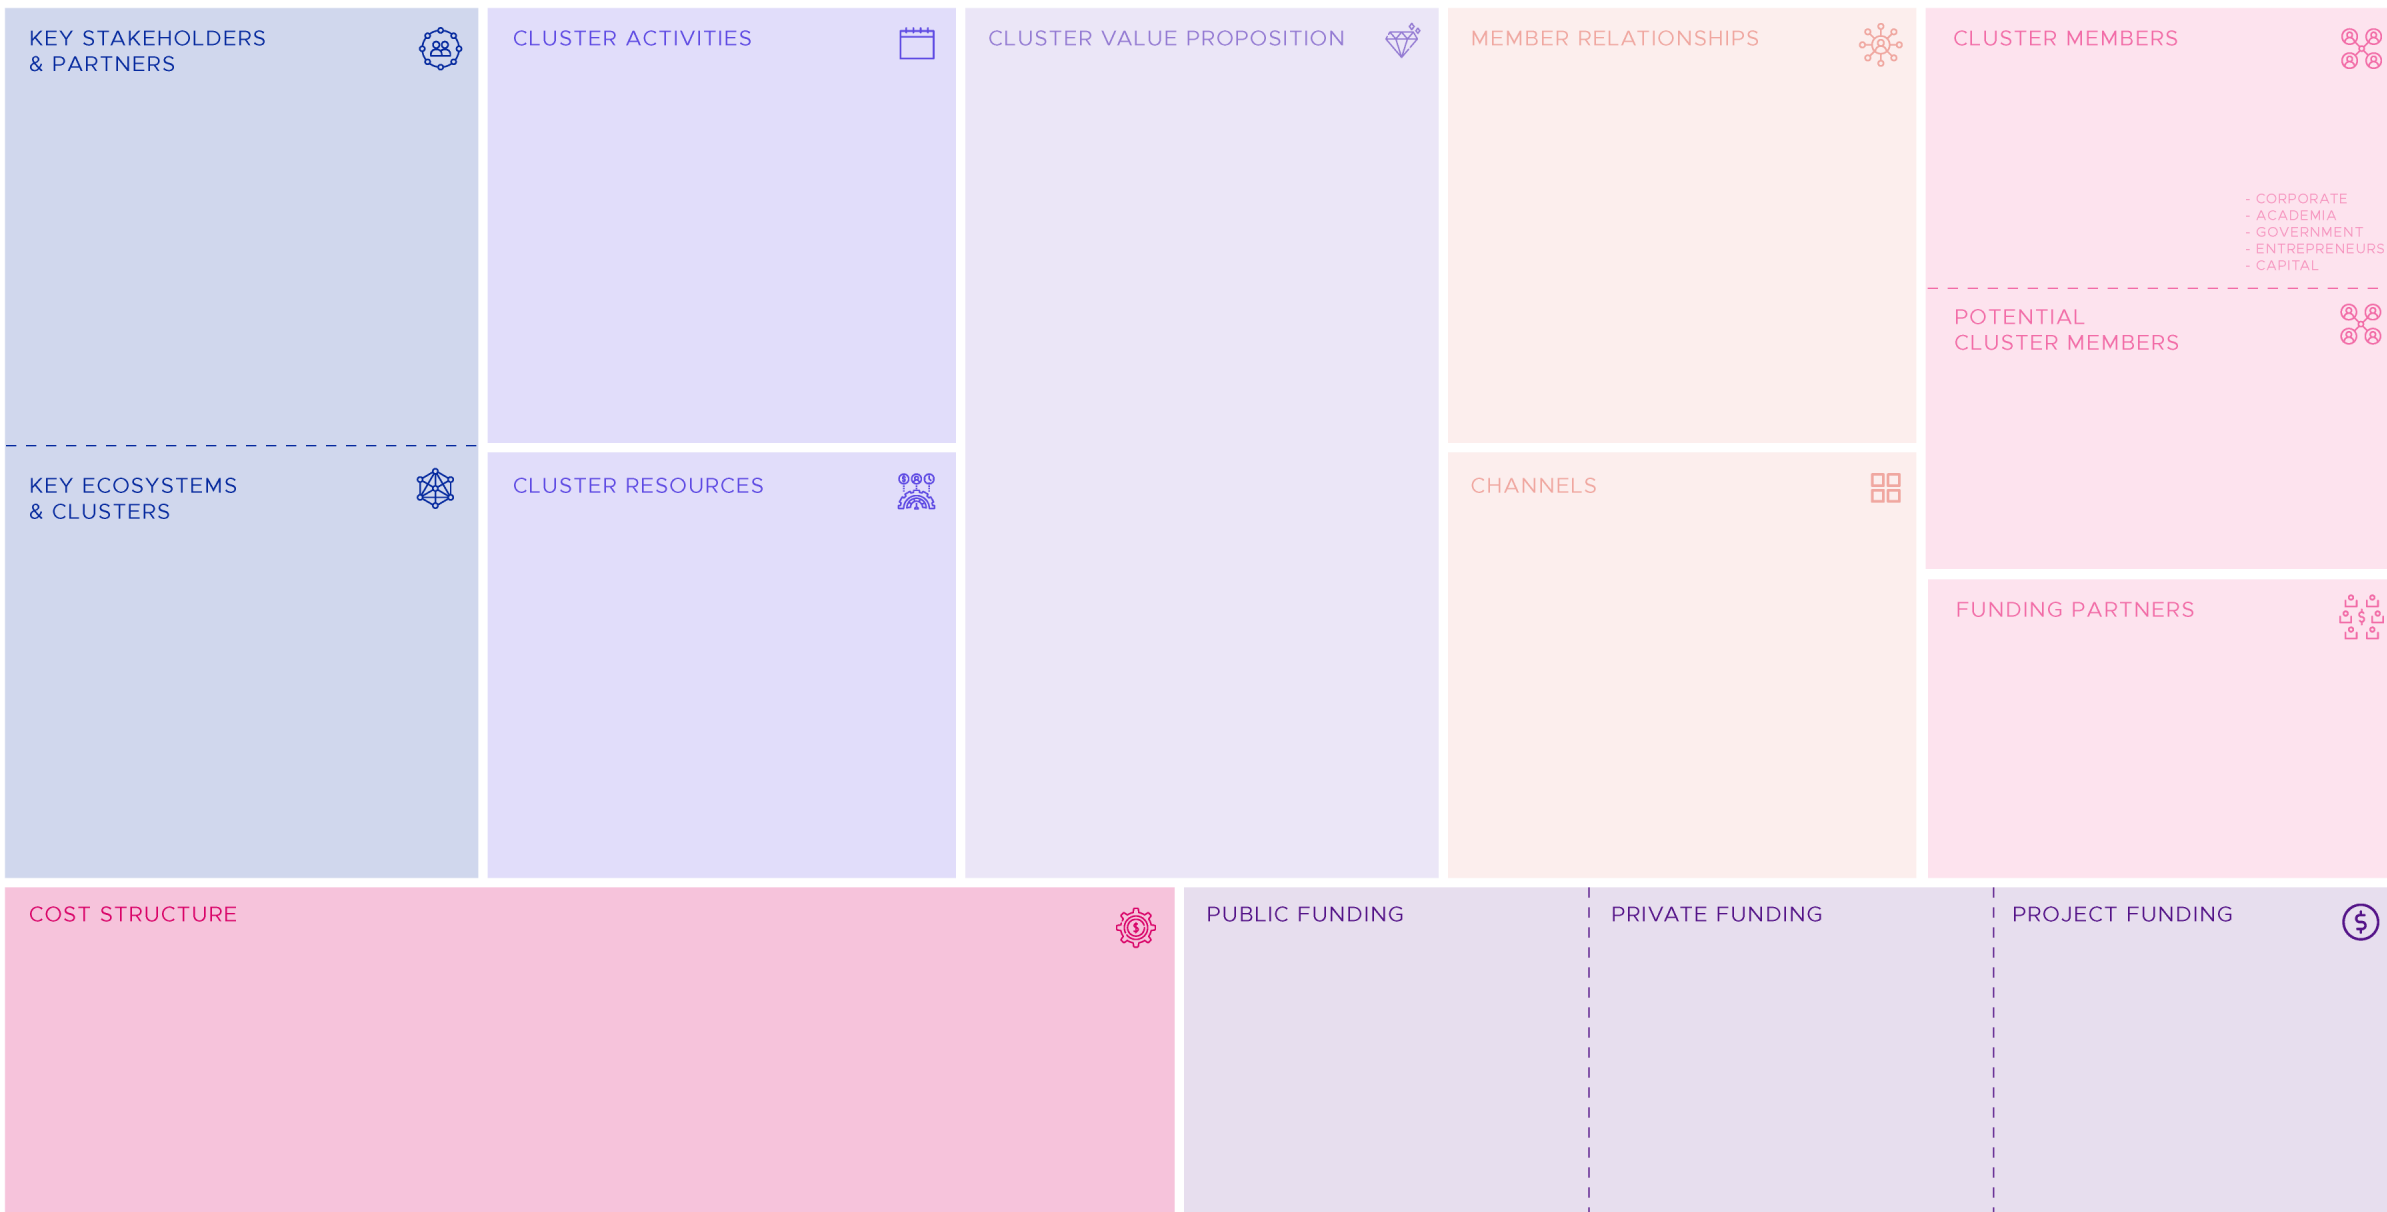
KEY STAKEHOLDERS & PARTNERS

KEY ECOSYSTEMS & CLUSTERS

CLUSTER ACTIVITIES

CLUSTER RESOURCES

CLUSTER VALUE PROPOSITION

MEMBER RELATIONSHIPS

CHANNELS

CLUSTER MEMBERS

- CORPORATE
- ACADEMIA
- GOVERNMENT
- ENTREPRENEURS
- CAPITAL

POTENTIAL CLUSTER MEMBERS

FUNDING PARTNERS

COST STRUCTURE

PUBLIC FUNDING

PRIVATE FUNDING

PROJECT FUNDING